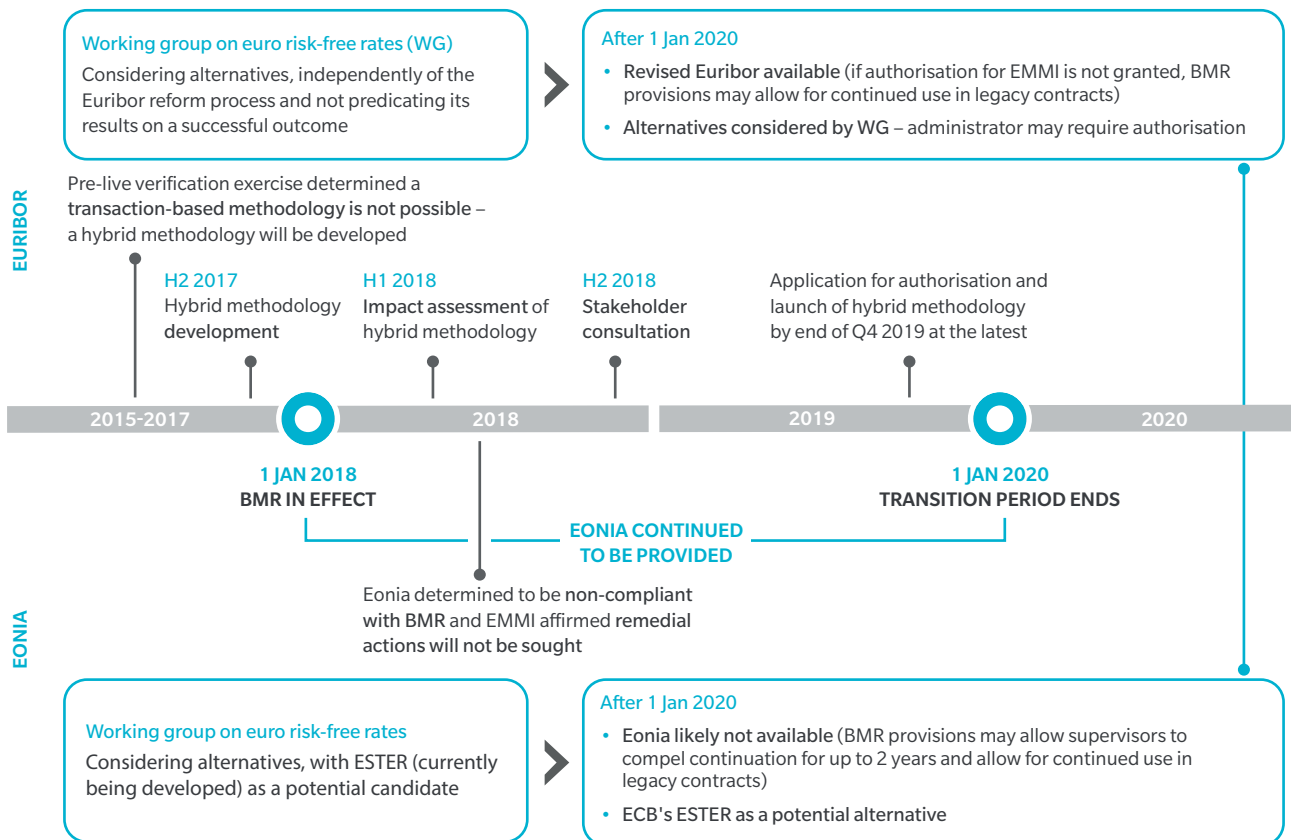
Working group on euro risk-free rates (WG)

Considering alternatives, independently of the Euribor reform process and not predicating its results on a successful outcome

After 1 Jan 2020

• Revised Euribor available (if authorisation for EMMI is not granted, BMR provisions may allow for continued use in legacy contracts)

• Alternatives considered by WG – administrator may require authorisation

EURIBOR

Pre-live verification exercise determined a transaction-based methodology is not possible – a hybrid methodology will be developed

H2 2017
Hybrid methodology development

H1 2018
Impact assessment of hybrid methodology

H2 2018
Stakeholder consultation

Application for authorisation and launch of hybrid methodology by end of Q4 2019 at the latest

2015-2017

2018

2019

2020

1 JAN 2018
BMR IN EFFECT

1 JAN 2020
TRANSITION PERIOD ENDS

EONIA CONTINUED TO BE PROVIDED

Eonia determined to be non-compliant with BMR and EMMI affirmed remedial actions will not be sought

EONIA

Working group on euro risk-free rates

Considering alternatives, with ESTER (currently being developed) as a potential candidate

After 1 Jan 2020

• Eonia likely not available (BMR provisions may allow supervisors to compel continuation for up to 2 years and allow for continued use in legacy contracts)

• ECB's ESTER as a potential alternative